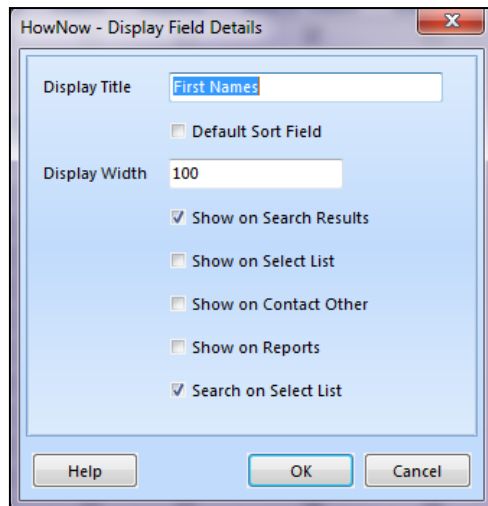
HowNow - Display Field Details

Display Title First Names

Default Sort Field

Display Width 100

Show on Search Results

Show on Select List

Show on Contact Other

Show on Reports

Search on Select List

Help OK Cancel